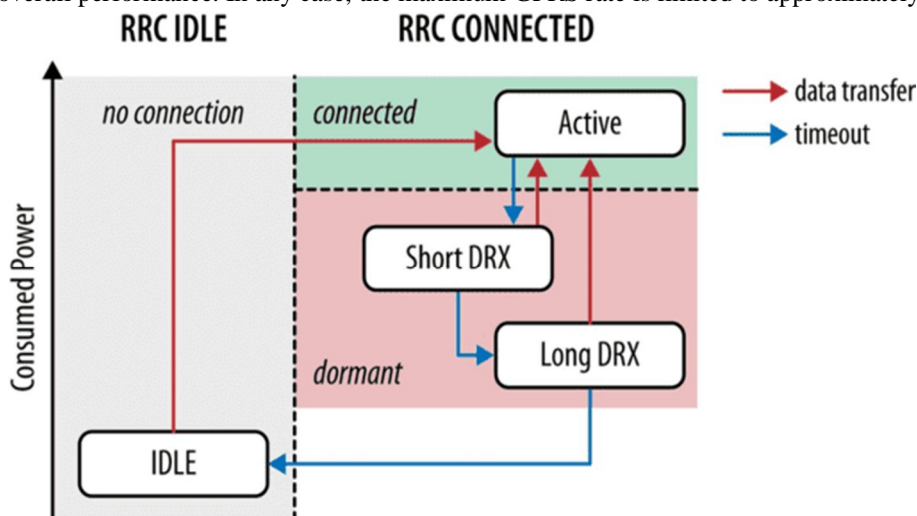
overall performance. In any case, the maximum GPRS rate is limited to approximately

RRC IDLE

RRC CONNECTED

data transfer

timeout

no connection

connected

Active

Short DRX

Long DRX

dormant

Consumed Power

IDLE